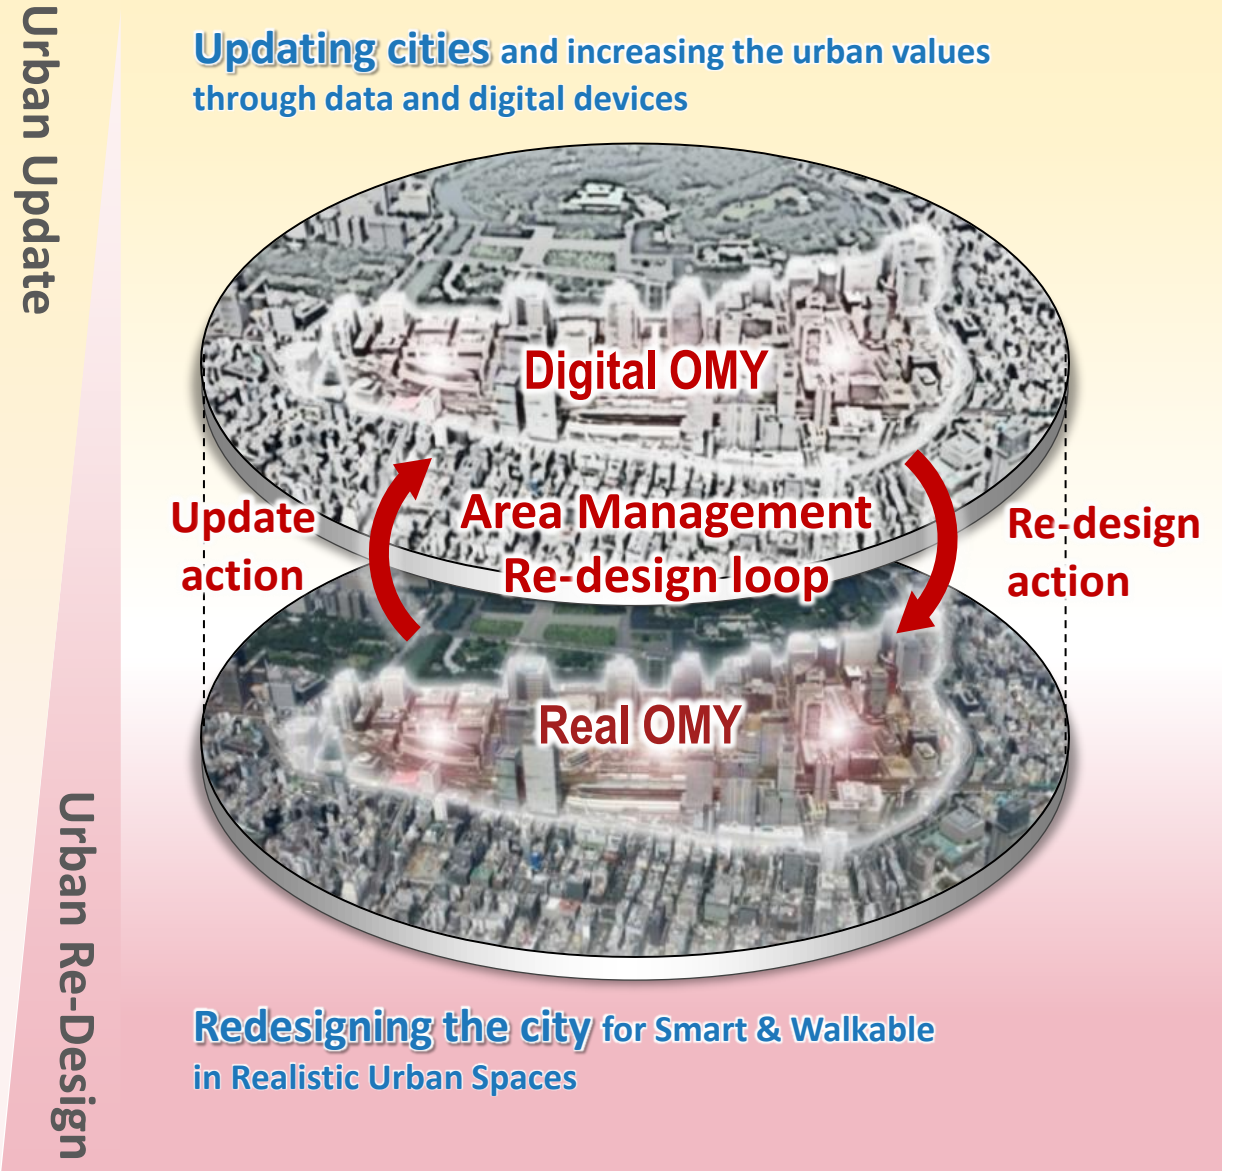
Urban Update

Updating cities and increasing the urban values through data and digital devices

Digital OMY

Update action

Area Management Re-design loop

Re-design action

Real OMY

Urban Re-Design

Redesigning the city for Smart & Walkable in Realistic Urban Spaces